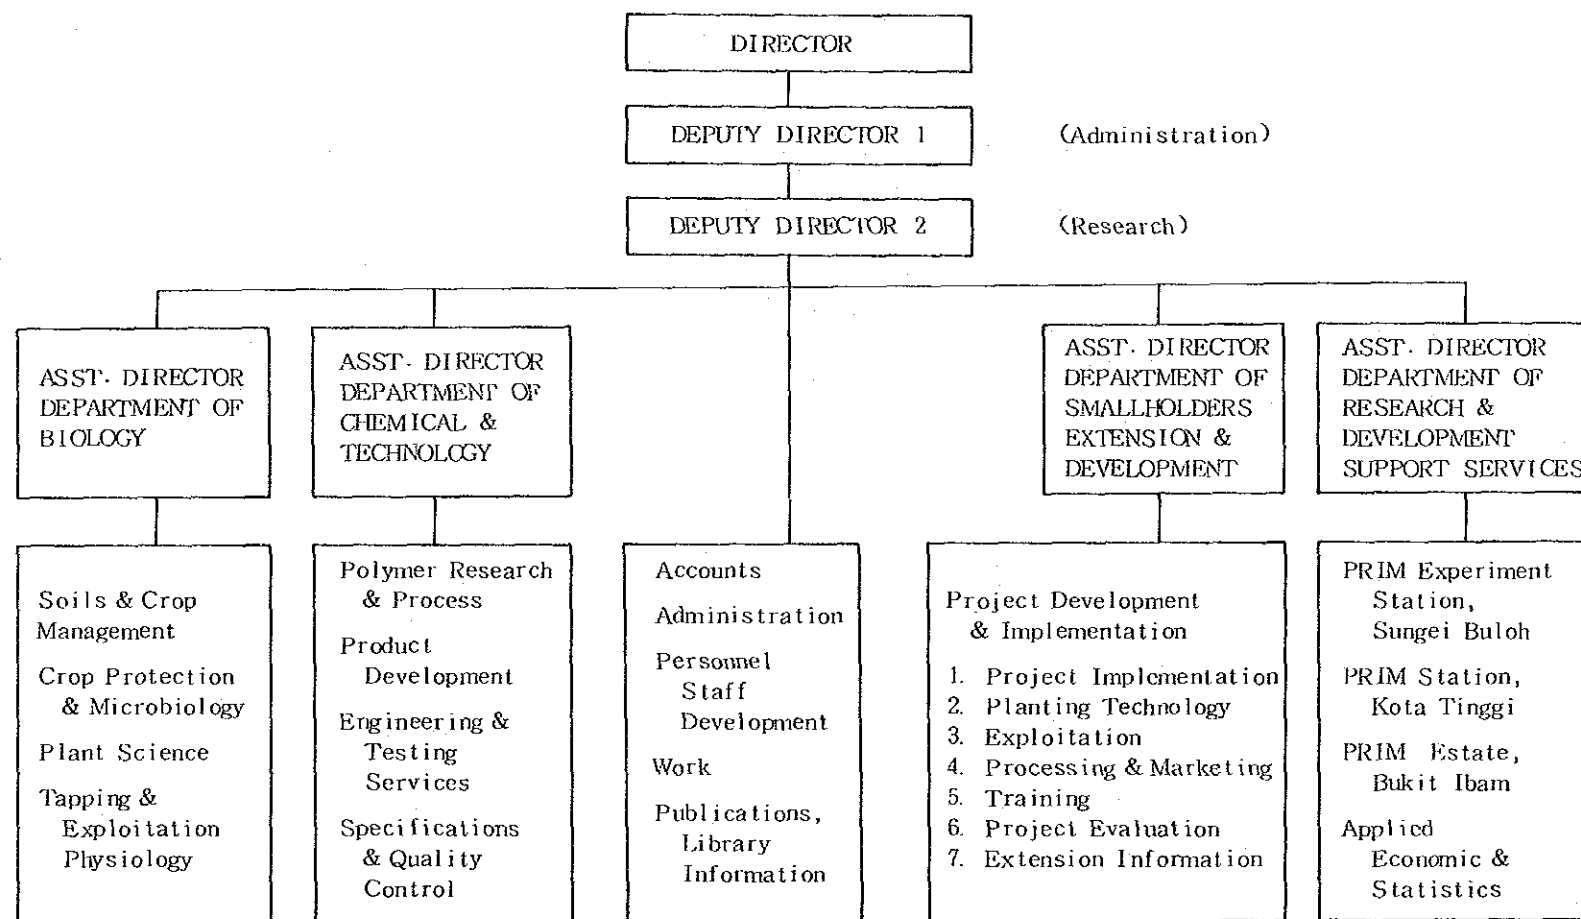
DIRECTOR

DEPUTY DIRECTOR 1 (Administration)

DEPUTY DIRECTOR 2 (Research)

ASST. DIRECTOR DEPARTMENT OF BIOLOGY

ASST. DIRECTOR DEPARTMENT OF CHEMICAL & TECHNOLOGY

ASST. DIRECTOR DEPARTMENT OF SMALLHOLDERS EXTENSION & DEVELOPMENT

ASST. DIRECTOR DEPARTMENT OF RESEARCH & DEVELOPMENT SUPPORT SERVICES

Soils & Crop Management

Crop Protection & Microbiology

Plant Science

Tapping & Exploitation Physiology

Polymer Research & Process

Product Development

Engineering & Testing Services

Specifications & Quality Control

Accounts

Administration

Personnel Staff Development

Work

Publications, Library Information

Project Development & Implementation

1. Project Implementation
2. Planting Technology
3. Exploitation
4. Processing & Marketing
5. Training
6. Project Evaluation
7. Extension Information

PRIM Experiment Station, Sungei Buloh

PRIM Station, Kota Tinggi

PRIM Estate, Bukit Ibam

Applied Economic & Statistics